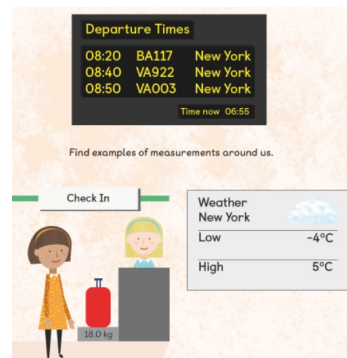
Departure Times

| 08:20 | BA117 | New York |
|---|---|---|
| 08:40 | VA922 | New York |
| 08:50 | VA003 | New York |

Time now 06:55

Find examples of measurements around us.

Check In

18.0 kg

Weather
New York

| Low | -4°C |
|---|---|
| High | 5°C |